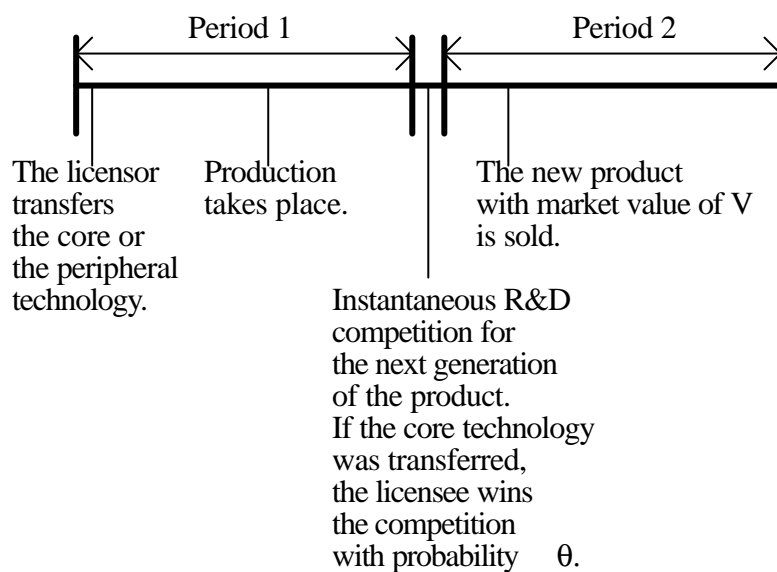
Period 1

Period 2

The licensor transfers the core or the peripheral technology.

Production takes place.

The new product with market value of V is sold.

Instantaneous R&D competition for the next generation of the product. If the core technology was transferred, the licensee wins the competition with probability $\theta$.